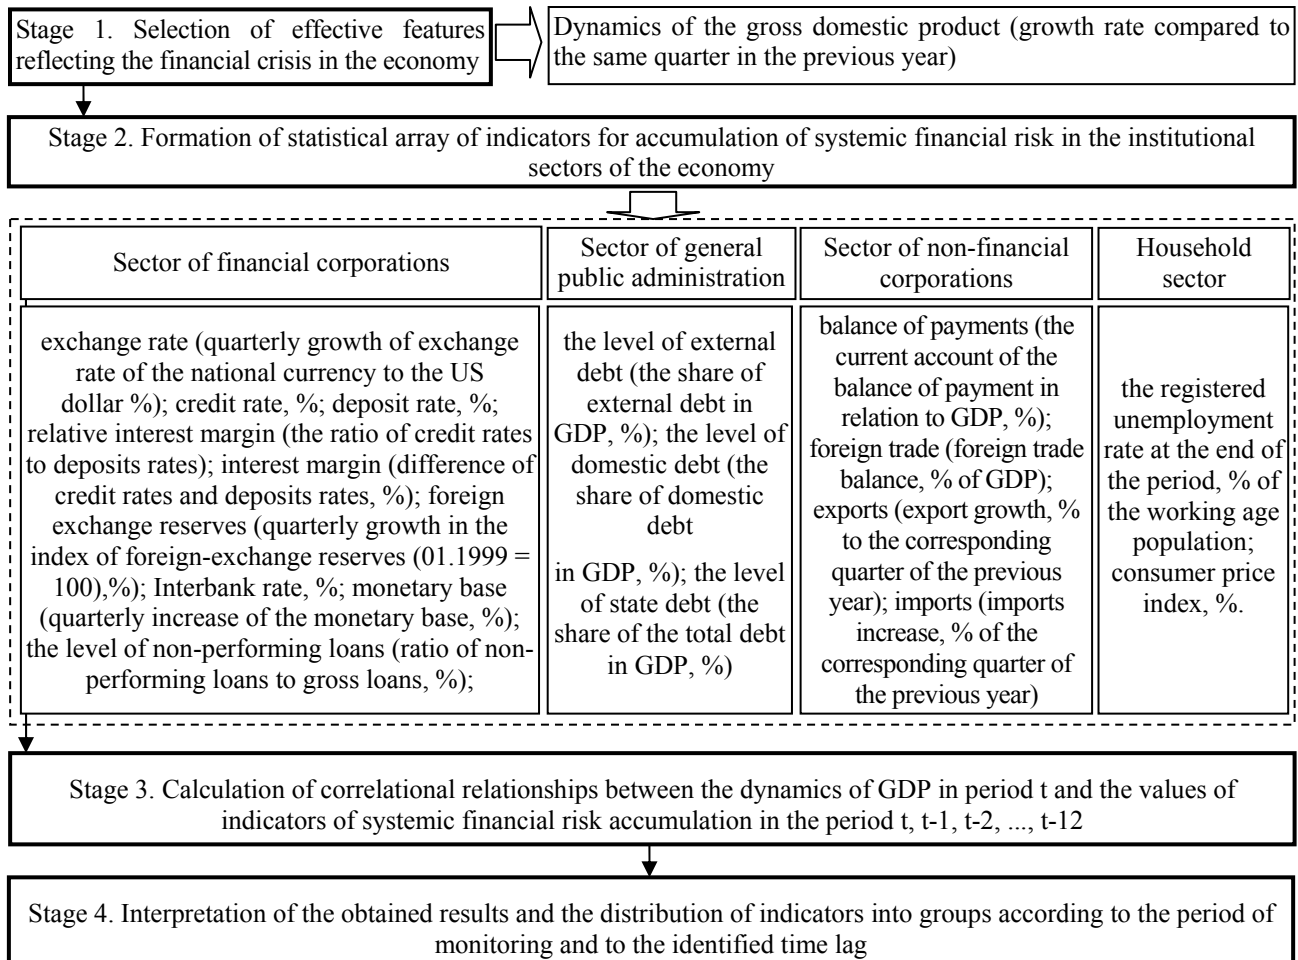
Stage 1. Selection of effective features reflecting the financial crisis in the economy

Dynamics of the gross domestic product (growth rate compared to the same quarter in the previous year)

Stage 2. Formation of statistical array of indicators for accumulation of systemic financial risk in the institutional sectors of the economy

| Sector of financial corporations | Sector of general public administration | Sector of non-financial corporations | Household sector |
|---|---|---|---|
| exchange rate (quarterly growth of exchange rate of the national currency to the US dollar %); credit rate, %; deposit rate, %; relative interest margin (the ratio of credit rates to deposits rates); interest margin (difference of credit rates and deposits rates, %); foreign exchange reserves (quarterly growth in the index of foreign-exchange reserves (01.1999 = 100),%); Interbank rate, %; monetary base (quarterly increase of the monetary base, %); the level of non-performing loans (ratio of non-performing loans to gross loans, %); | the level of external debt (the share of external debt in GDP, %); the level of domestic debt (the share of domestic debt in GDP, %); the level of state debt (the share of the total debt in GDP, %) | balance of payments (the current account of the balance of payment in relation to GDP, %); foreign trade (foreign trade balance, % of GDP); exports (export growth, % to the corresponding quarter of the previous year); imports (imports increase, % of the corresponding quarter of the previous year) | the registered unemployment rate at the end of the period, % of the working age population; consumer price index, %. |

Stage 3. Calculation of correlational relationships between the dynamics of GDP in period t and the values of indicators of systemic financial risk accumulation in the period t, t-1, t-2, ..., t-12

Stage 4. Interpretation of the obtained results and the distribution of indicators into groups according to the period of monitoring and to the identified time lag